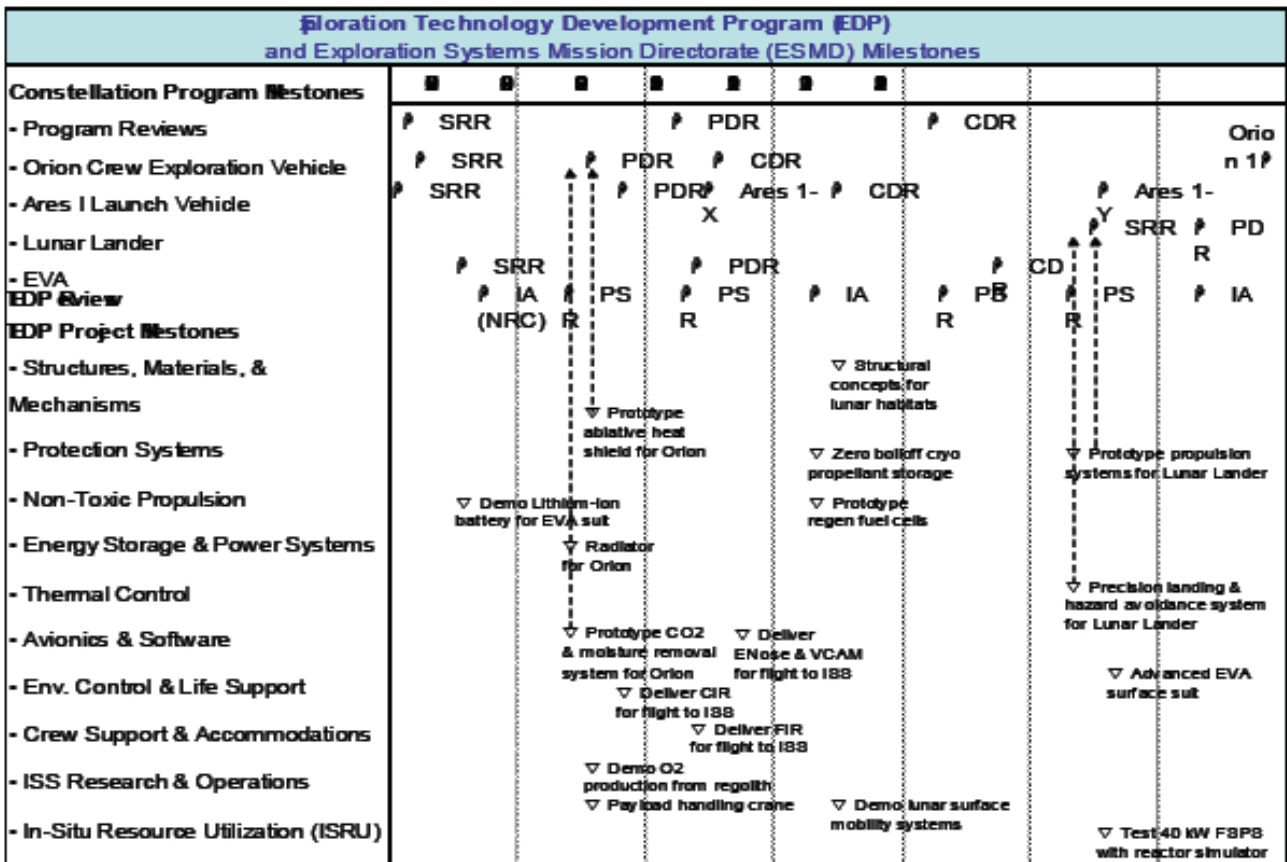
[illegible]loration Technology Development Program ([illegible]EDP) and Exploration Systems Mission Directorate (ESMD) Milestones

Constellation Program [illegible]lestones
- Program Reviews
- Orion Crew Exploration Vehicle
- Ares I Launch Vehicle
- Lunar Lander
- EVA
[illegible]DP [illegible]view
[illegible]DP Project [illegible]lestones
- Structures, Materials, & Mechanisms
- Protection Systems
- Non-Toxic Propulsion
- Energy Storage & Power Systems
- Thermal Control
- Avionics & Software
- Env. Control & Life Support
- Crew Support & Accommodations
- ISS Research & Operations
- In-Situ Resource Utilization (ISRU)

SRR PDR CDR Orion 1
SRR PDR CDR
SRR PDR Ares 1-X CDR Ares 1-Y
SRR PDR
SRR PDR CDR
IA (NRC) PSR PSR IA PSR PSR IA

▽ Structural concepts for lunar habitats
▽ Prototype ablative heat shield for Orion
▽ Zero boiloff cryo propellant storage
▽ Prototype propulsion systems for Lunar Lander
▽ Demo Lithium-ion battery for EVA suit
▽ Prototype regen fuel cells
▽ Radiator for Orion
▽ Precision landing & hazard avoidance system for Lunar Lander
▽ Prototype CO2 & moisture removal system for Orion
▽ Deliver ENose & VCAM for flight to ISS
▽ Advanced EVA surface suit
▽ Deliver CIR for flight to ISS
▽ Deliver FIR for flight to ISS
▽ Demo O2 production from regolith
▽ Payload handling crane
▽ Demo lunar surface mobility systems
▽ Test 40 kW FSPS with reactor simulator